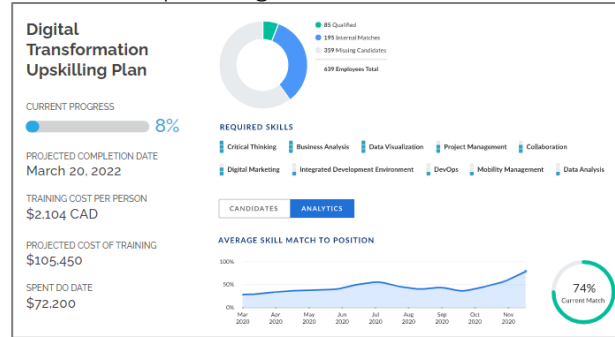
Digital Transformation Upskilling Plan

CURRENT PROGRESS

8%

PROJECTED COMPLETION DATE
March 20, 2022

TRAINING COST PER PERSON
$2,104 CAD

PROJECTED COST OF TRAINING
$105,450

SPENT DO DATE
$72,200

85 Qualified
195 Internal Matches
359 Missing Candidates
639 Employees Total

REQUIRED SKILLS

Critical Thinking
Business Analysis
Data Visualization
Project Management
Collaboration
Digital Marketing
Integrated Development Environment
DevOps
Mobility Management
Data Analysis

CANDIDATES
ANALYTICS

AVERAGE SKILL MATCH TO POSITION

100%
50%
0%

Mar 2020
Apr 2020
May 2020
Jun 2020
Jul 2020
Aug 2020
Sep 2020
Oct 2020
Nov 2020

74%
Current Match